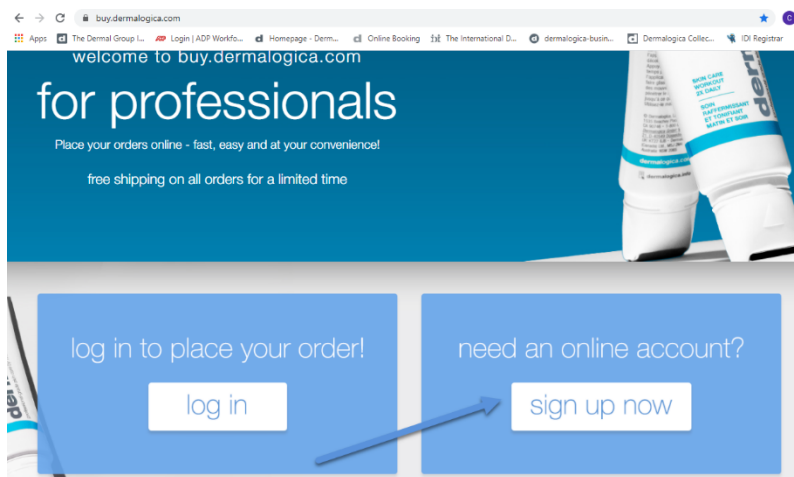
buy.dermalogica.com

Apps | The Dermal Group I... | Login | ADP Workfo... | Homepage - Derm... | Online Booking | The International D... | dermalogica-busin... | Dermalogica Collec... | IDI Registrar

welcome to buy.dermalogica.com

for professionals

Place your orders online - fast, easy and at your convenience!

free shipping on all orders for a limited time

SKIN CARE WORKOUT 2X DAILY
SOIN RAFFERMISSANT ET TONIFIANT MATIN ET SOIR
dermalogica

log in to place your order!

log in

need an online account?

sign up now